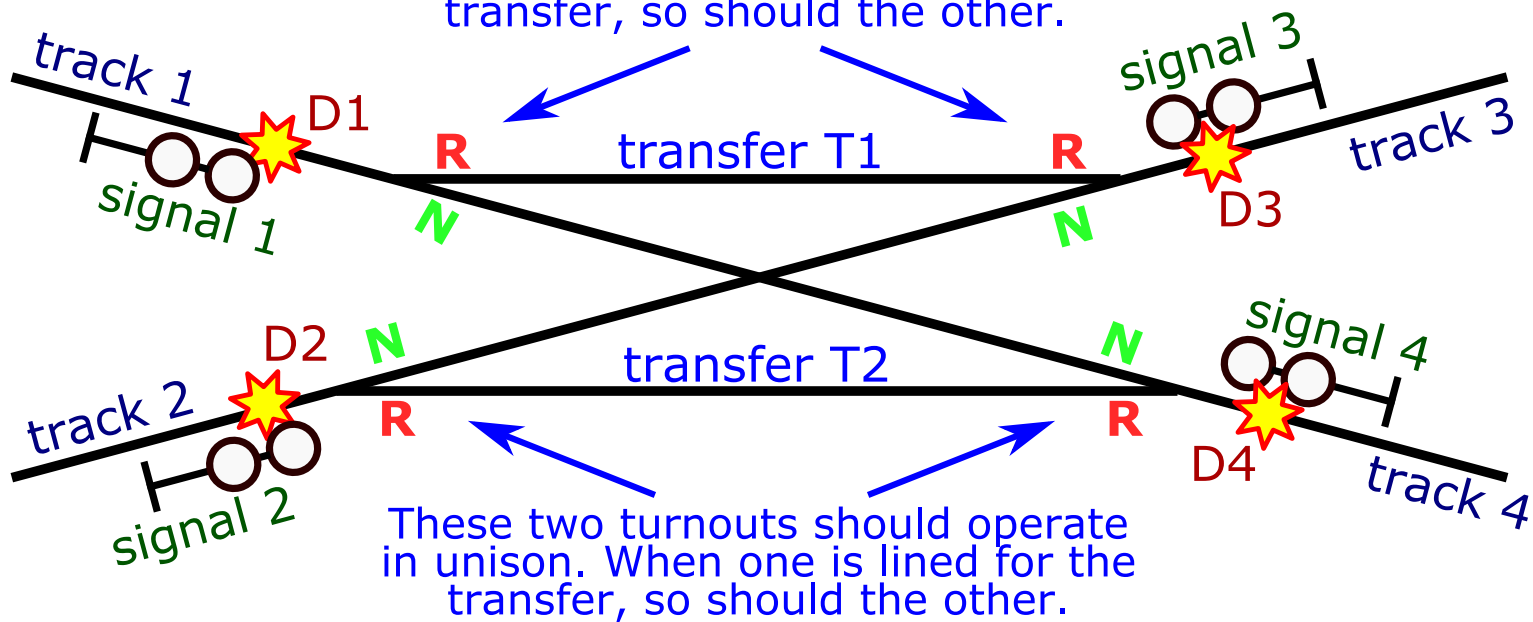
transfer, so should the other.

track 1
D1
signal 1
R
transfer T1
R
N
signal 3
track 3
D3
N

D2
N
transfer T2
N
signal 4
track 2
R
R
D4
signal 2
track 4

These two turnouts should operate in unison. When one is lined for the transfer, so should the other.